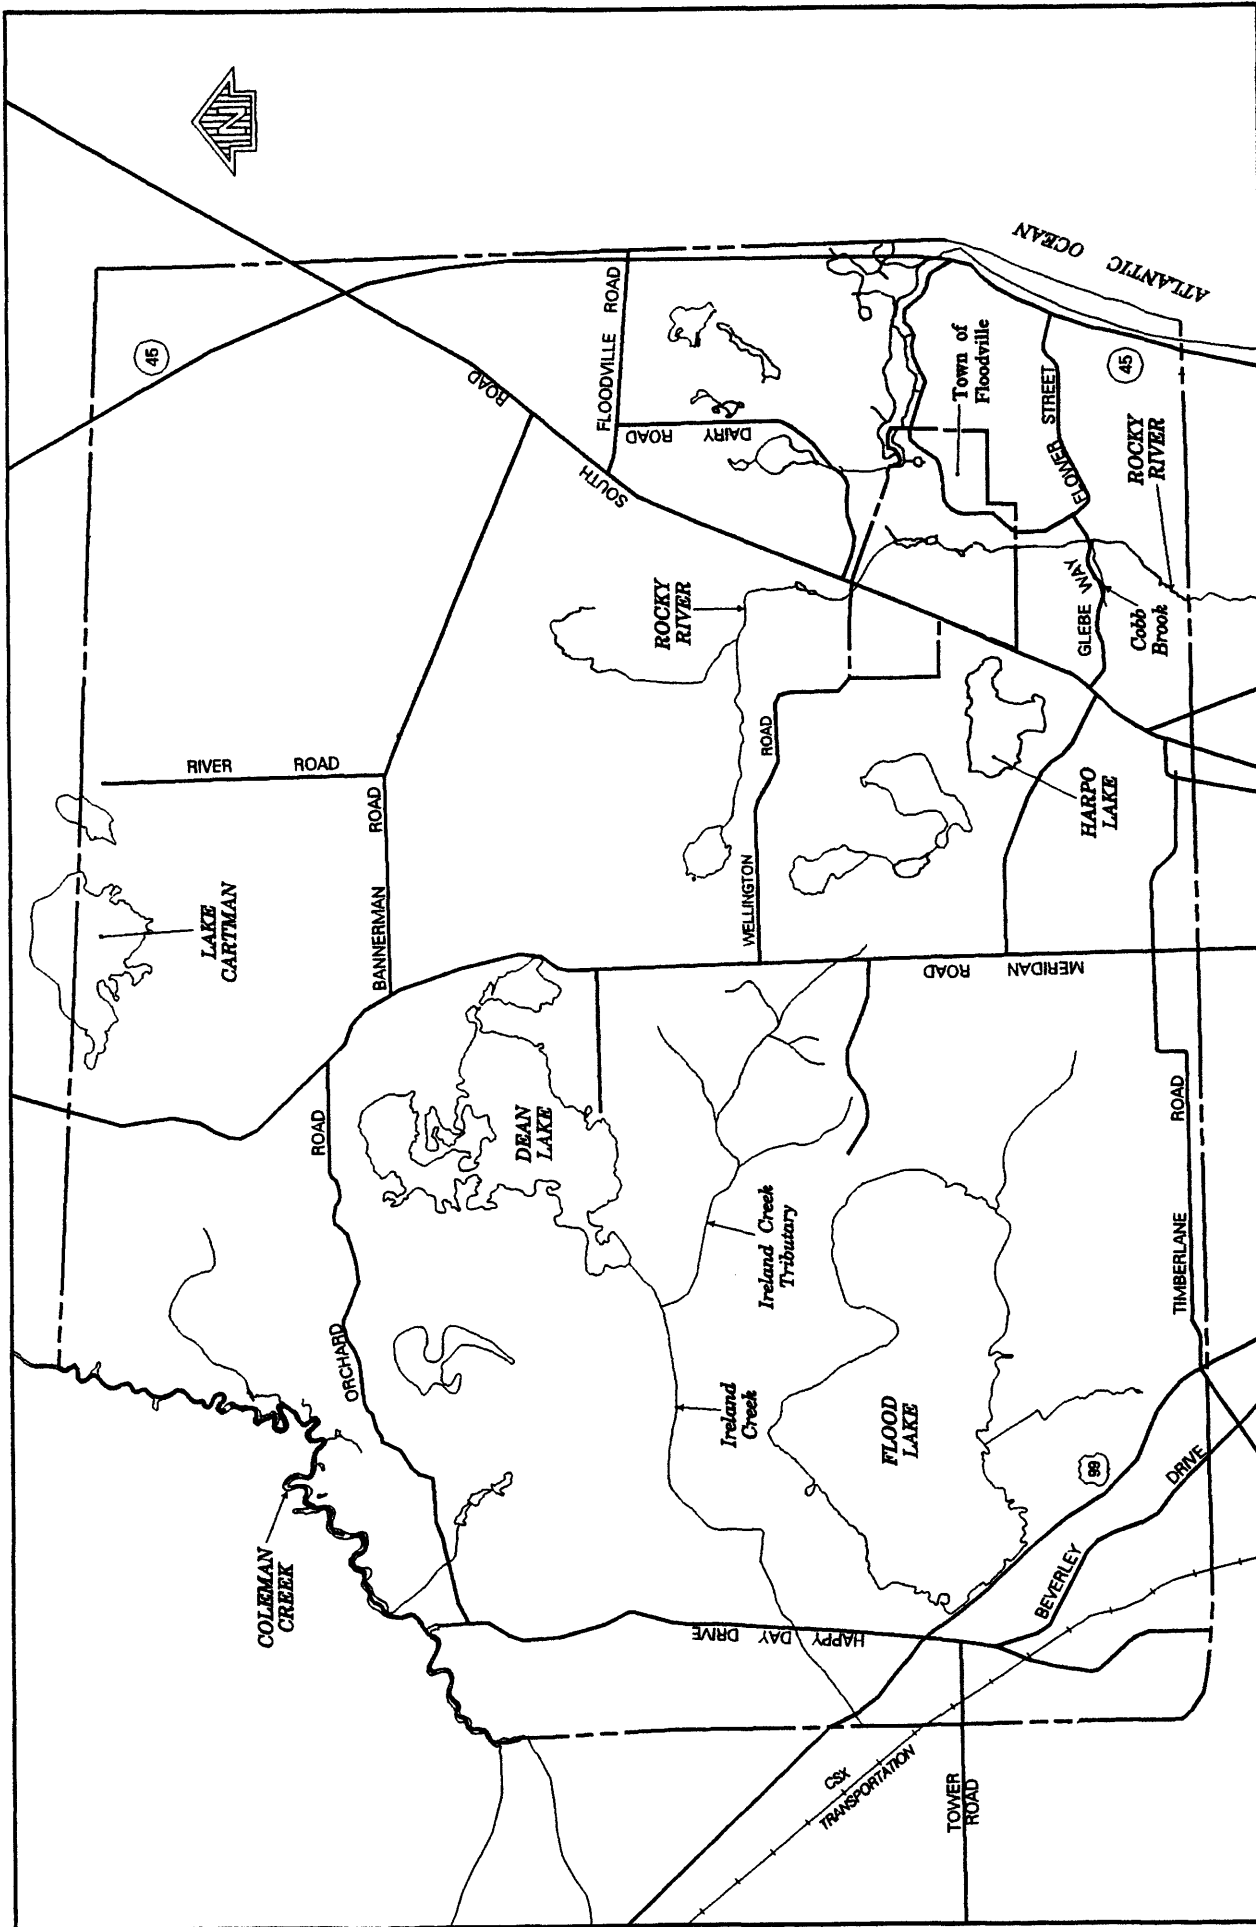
N

ATLANTIC OCEAN

45

FLOODVILLE ROAD

SOUTH ROAD

DAIRY ROAD

Town of Floodville

FLOWER STREET

45

ROCKY RIVER

GLEBE WAY

Cobb Brook

ROCKY RIVER

RIVER ROAD

BANNERMAN ROAD

WELLINGTON ROAD

HARPO LAKE

LAKE CARTMAN

MERIDIAN ROAD

TIMBERLANE ROAD

DEAN LAKE

ORCHARD ROAD

Ireland Creek Tributary

Ireland Creek

FLOOD LAKE

99

BEVERLEY DRIVE

COLEMAN CREEK

HAPPY DAY DRIVE

CSX TRANSPORTATION

TOWER ROAD